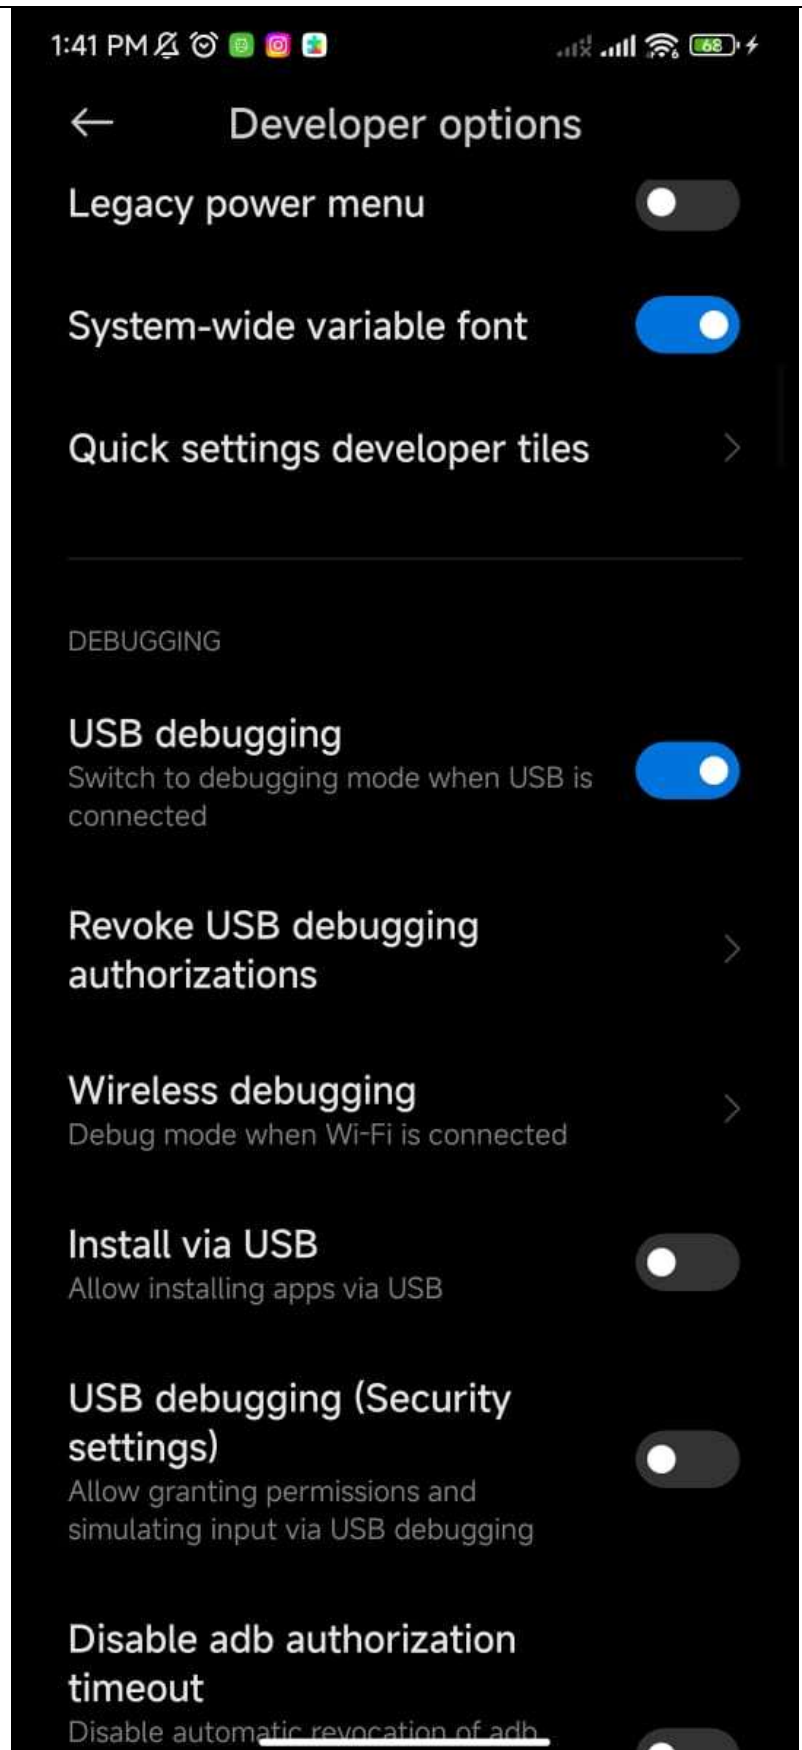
1:41 PM

68

Developer options

Legacy power menu

System-wide variable font

Quick settings developer tiles

DEBUGGING

USB debugging
Switch to debugging mode when USB is connected

Revoke USB debugging authorizations

Wireless debugging
Debug mode when Wi-Fi is connected

Install via USB
Allow installing apps via USB

USB debugging (Security settings)
Allow granting permissions and simulating input via USB debugging

Disable adb authorization timeout
Disable automatic revocation of adb